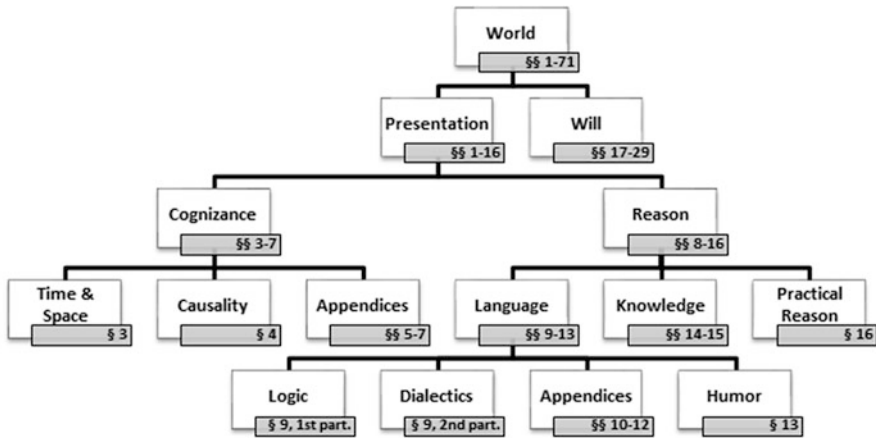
World
§§ 1-71

Presentation
§§ 1-16

Will
§§ 17-29

Cognizance
§§ 3-7

Reason
§§ 8-16

Time & Space
§ 3

Causality
§ 4

Appendices
§§ 5-7

Language
§§ 9-13

Knowledge
§§ 14-15

Practical Reason
§ 16

Logic
§ 9, 1st part.

Dialectics
§ 9, 2nd part.

Appendices
§§ 10-12

Humor
§ 13